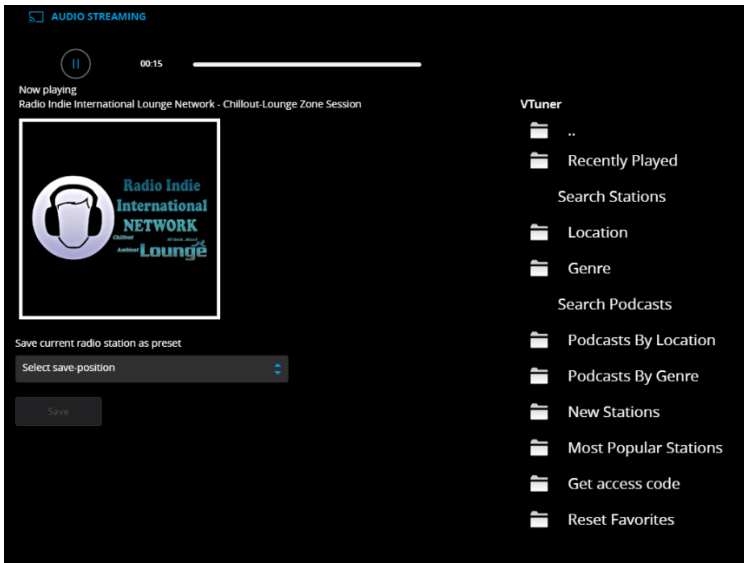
AUDIO STREAMING

00:15

Now playing
Radio Indie International Lounge Network - Chillout-Lounge Zone Session

Radio Indie International NETWORK Chillout Ambient Lounge

Save current radio station as preset

Select save-position

Save

VTuner

..

Recently Played

Search Stations

Location

Genre

Search Podcasts

Podcasts By Location

Podcasts By Genre

New Stations

Most Popular Stations

Get access code

Reset Favorites